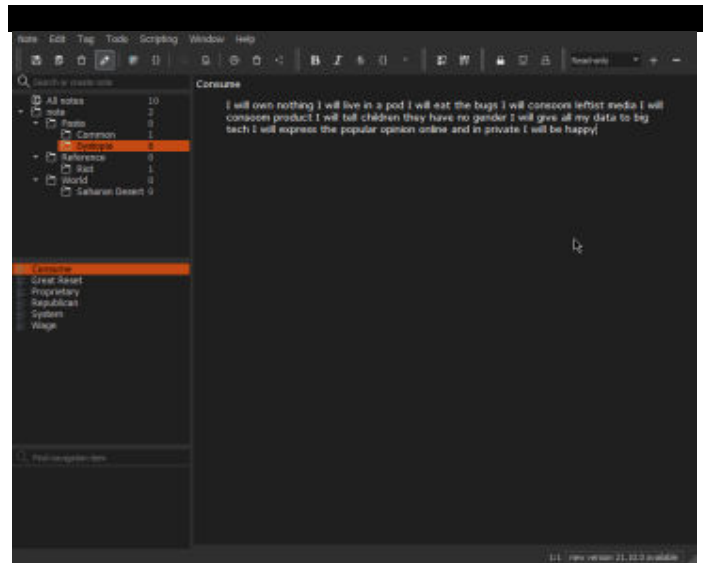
Note Edit Tag Tools Scripting Window Help

Search or create note

All notes 10
note 2
Pasta 0
Common 1
Dystopia 8
Reference 0
Rad 1
World 0
Saharan Desert 0

Consume
Great Reset
Proprietary
Republican
System
Wage

Find navigation item

Consume

I will own nothing I will live in a pod I will eat the bugs I will consoom leftist media I will consoom product I will tell children they have no gender I will give all my data to big tech I will express the popular opinion online and in private I will be happy

1:1 new version 21.10.0 available